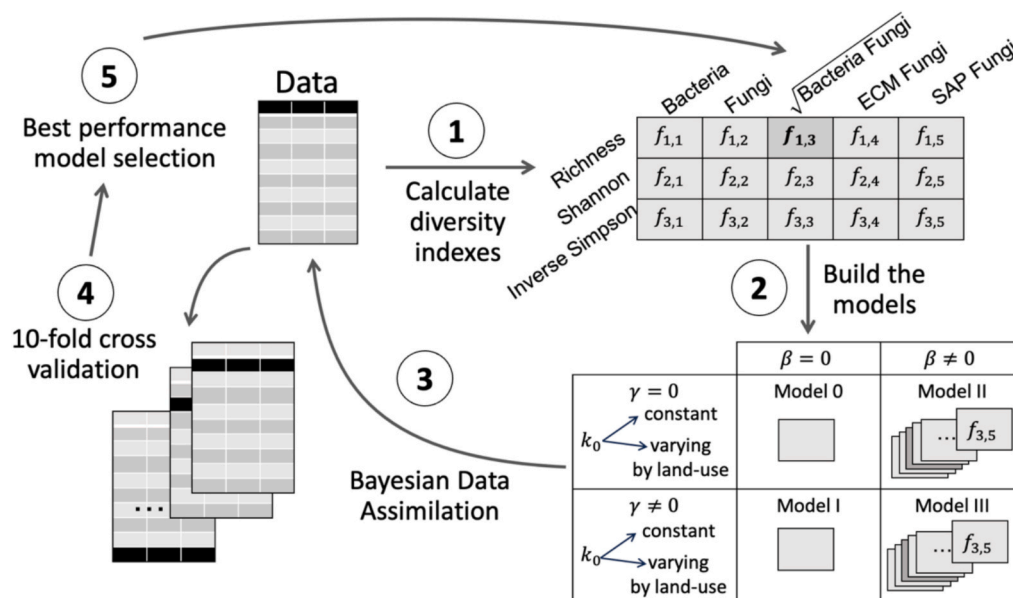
5

Best performance model selection

Data

1

Calculate diversity indexes

| | Bacteria | Fungi | $\sqrt{\text{Bacteria Fungi}}$ | ECM Fungi | SAP Fungi |
|---|---|---|---|---|---|
| Richness | $f_{1,1}$ | $f_{1,2}$ | $\boldsymbol{f_{1,3}}$ | $f_{1,4}$ | $f_{1,5}$ |
| Shannon | $f_{2,1}$ | $f_{2,2}$ | $f_{2,3}$ | $f_{2,4}$ | $f_{2,5}$ |
| Inverse Simpson | $f_{3,1}$ | $f_{3,2}$ | $f_{3,3}$ | $f_{3,4}$ | $f_{3,5}$ |

2

Build the models

4

10-fold cross validation

3

Bayesian Data Assimilation

...

| | $\beta = 0$ | $\beta \neq 0$ |
|---|---|---|
| $\gamma = 0$ $k_0$ constant, varying by land-use | Model 0 | Model II ... $f_{3,5}$ |
| $\gamma \neq 0$ $k_0$ constant, varying by land-use | Model I | Model III ... $f_{3,5}$ |